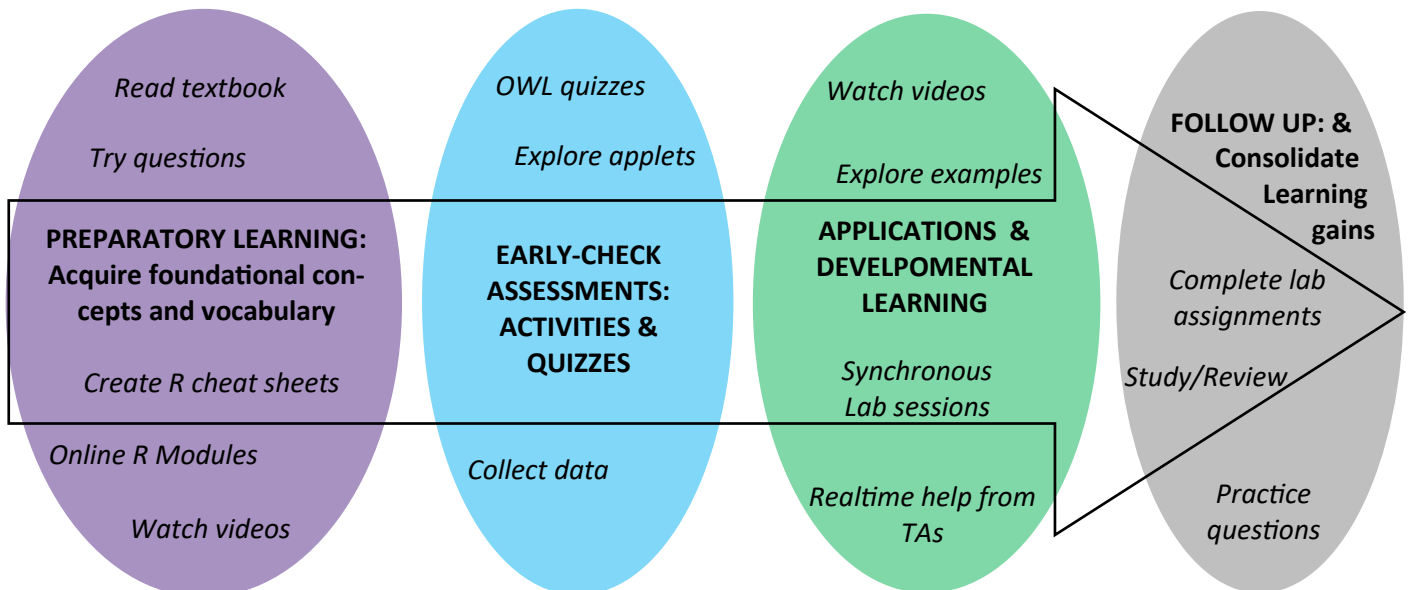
Read textbook

Try questions

PREPARATORY LEARNING: Acquire foundational concepts and vocabulary

Create R cheat sheets

Online R Modules

Watch videos

OWL quizzes

Explore applets

EARLY-CHECK ASSESSMENTS: ACTIVITIES & QUIZZES

Collect data

Watch videos

Explore examples

APPLICATIONS & DEVELPOMENTAL LEARNING

Synchronous Lab sessions

Realtime help from TAs

FOLLOW UP: & Consolidate Learning gains

Complete lab assignments

Study/Review

Practice questions